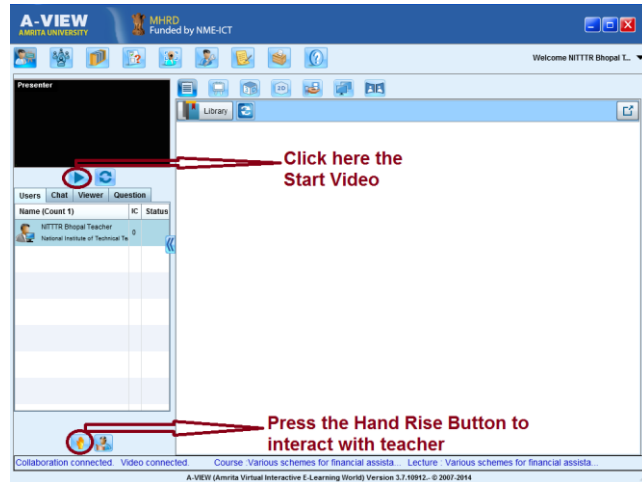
A-VIEW
AMRITA UNIVERSITY

MHRD
Funded by NME-ICT

Welcome NITTTR Bhopal T...

Presenter

Library

Click here the Start Video

Users | Chat | Viewer | Question

| Name (Count 1) | IC | Status |
|---|---|---|
| NITTTR Bhopal Teacher National Institute of Technical Te | 0 | |

Press the Hand Rise Button to interact with teacher

Collaboration connected. Video connected. Course :Various schemes for financial assista... Lecture : Various schemes for financial assista...

A-VIEW (Amrita Virtual Interactive E-Learning World) Version 3.7.10912.- © 2007-2014